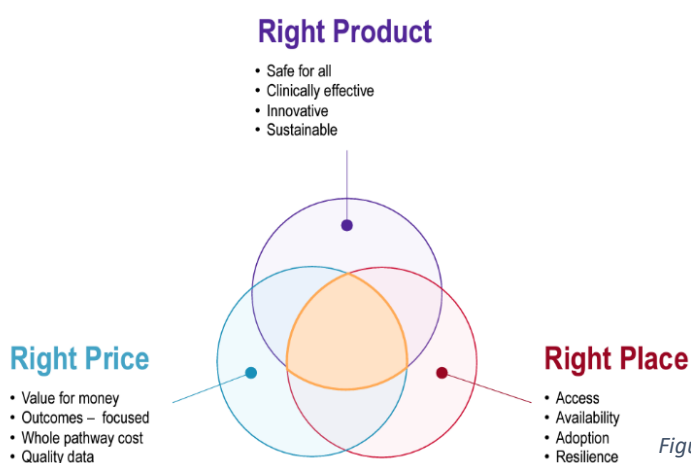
Right Product

- Safe for all
- Clinically effective
- Innovative
- Sustainable

Right Price

- Value for money
- Outcomes – focused
- Whole pathway cost
- Quality data

Right Place

- Access
- Availability
- Adoption
- Resilience

Figu